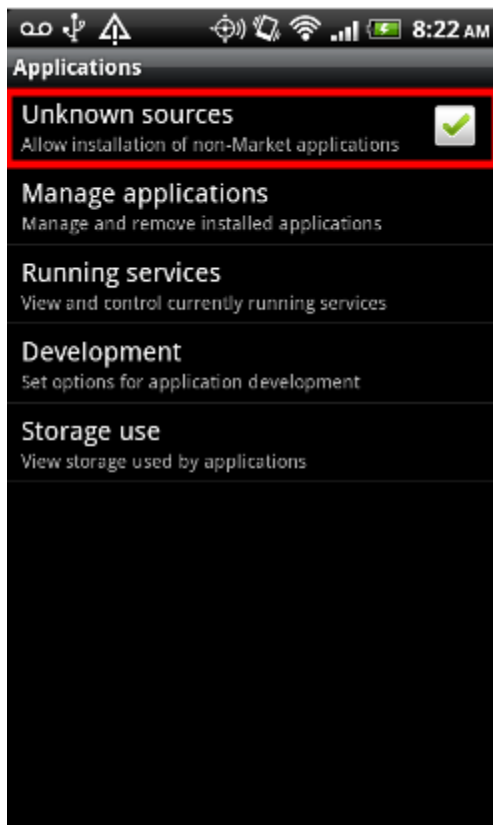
8:22 AM

Applications

Unknown sources
Allow installation of non-Market applications

Manage applications
Manage and remove installed applications

Running services
View and control currently running services

Development
Set options for application development

Storage use
View storage used by applications